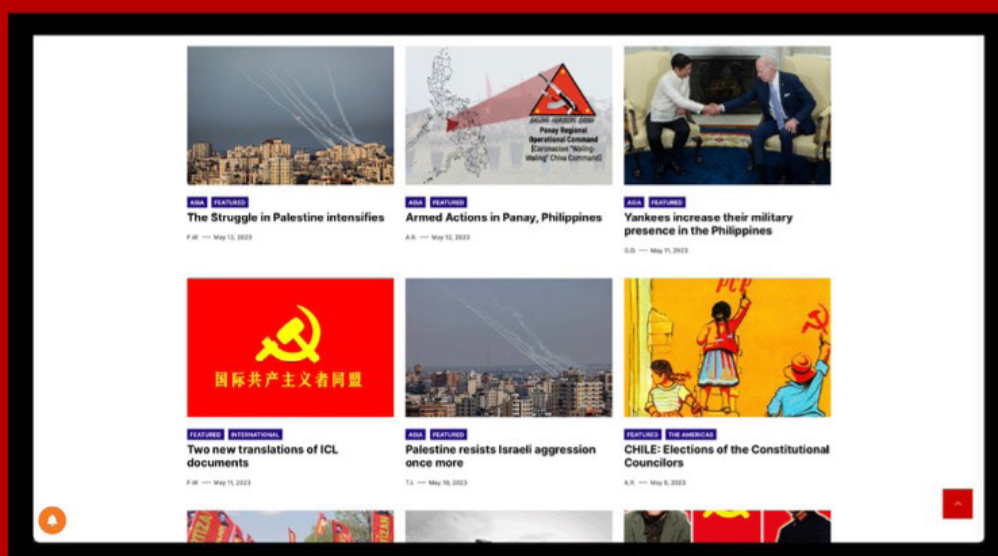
ASIA FEATURED
The Struggle in Palestine intensifies
F.W. — May 13, 2023

BAGONG HUKBONG BAYAN
Panay Regional Operational Command (Coronacion "Waling-Waling" Chica Command)
ASIA FEATURED
Armed Actions in Panay, Philippines
A.R. — May 12, 2023

ASIA FEATURED
Yankees increase their military presence in the Philippines
G.D. — May 11, 2023

国际共产主义者同盟
FEATURED INTERNATIONAL
Two new translations of ICL documents
F.W. — May 11, 2023

ASIA FEATURED
Palestine resists Israeli aggression once more
T.I. — May 10, 2023

PCP
FEATURED THE AMERICAS
CHILE: Elections of the Constitutional Councilors
A.R. — May 9, 2023